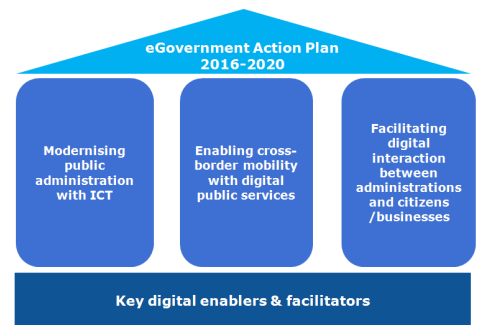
eGovernment Action Plan 2016-2020

Modernising public administration with ICT

Enabling cross-border mobility with digital public services

Facilitating digital interaction between administrations and citizens /businesses

Key digital enablers & facilitators